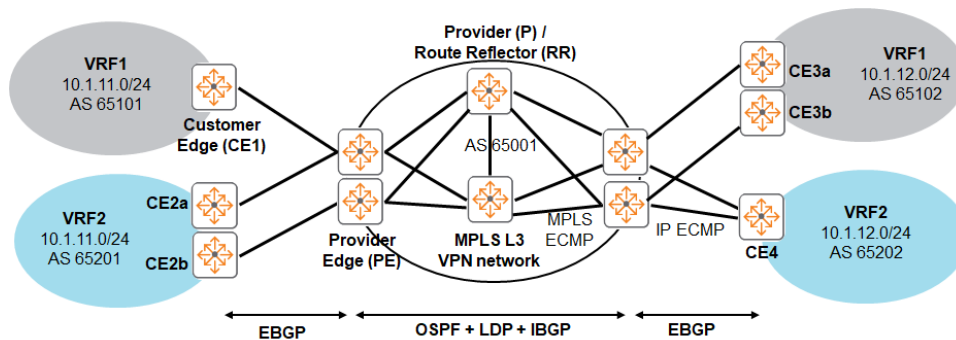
VRF1
10.1.11.0/24
AS 65101

Customer Edge (CE1)

CE2a

CE2b

VRF2
10.1.11.0/24
AS 65201

Provider (P) /
Route Reflector (RR)

AS 65001

Provider Edge (PE)

MPLS L3
VPN network

MPLS
ECMP

IP ECMP

CE3a

CE3b

VRF1
10.1.12.0/24
AS 65102

CE4

VRF2
10.1.12.0/24
AS 65202

EBGP

OSPF + LDP + IBGP

EBGP